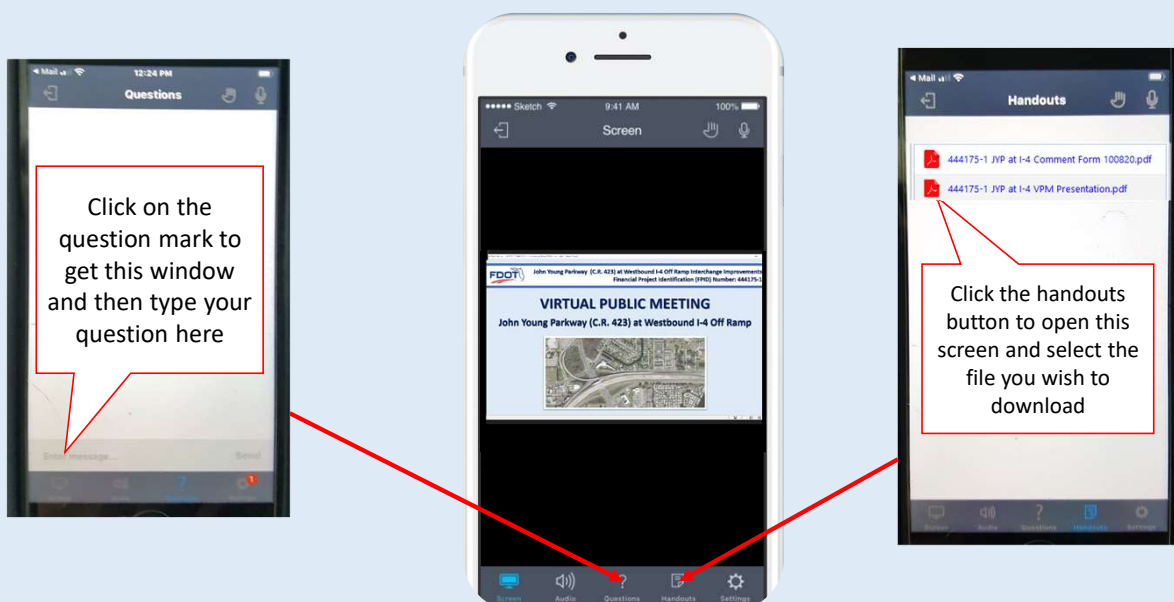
◂ Mail 12:24 PM
Questions

Click on the question mark to get this window and then type your question here

Enter message... Send

●●●●● Sketch 9:41 AM 100%
Screen

FDOT John Young Parkway (C.R. 423) at Westbound I-4 Off Ramp Interchange Improvements
Financial Project Identification (FPID) Number: 444175-1

VIRTUAL PUBLIC MEETING
John Young Parkway (C.R. 423) at Westbound I-4 Off Ramp

Screen Audio Questions Handouts Settings

◂ Mail
Handouts

444175-1 JYP at I-4 Comment Form 100820.pdf
444175-1 JYP at I-4 VPM Presentation.pdf

Click the handouts button to open this screen and select the file you wish to download

Screen Audio Questions Handouts Settings